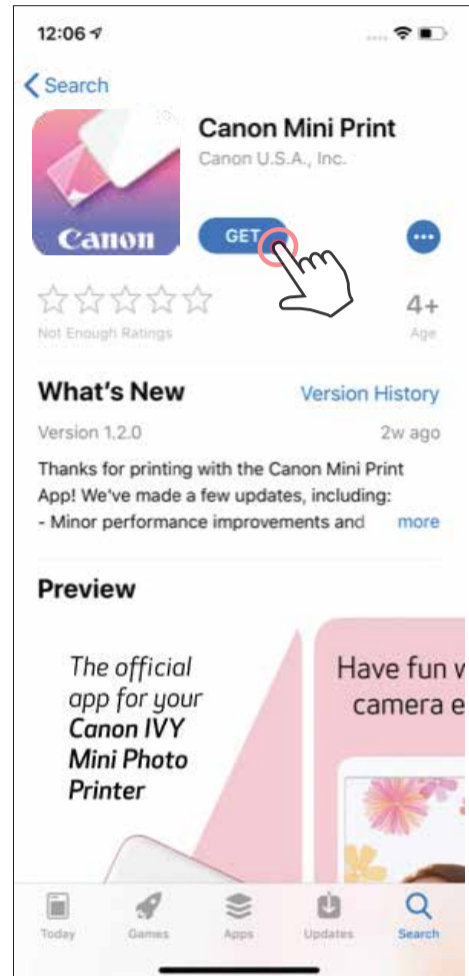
12:06

Search

Canon Mini Print
Canon U.S.A., Inc.

Canon

GET

Not Enough Ratings

4+
Age

What's New
Version History

Version 1.2.0
2w ago

Thanks for printing with the Canon Mini Print App! We've made a few updates, including:
- Minor performance improvements and
more

Preview

The official app for your Canon IVY Mini Photo Printer

Have fun w camera e

Today
Games
Apps
Updates
Search